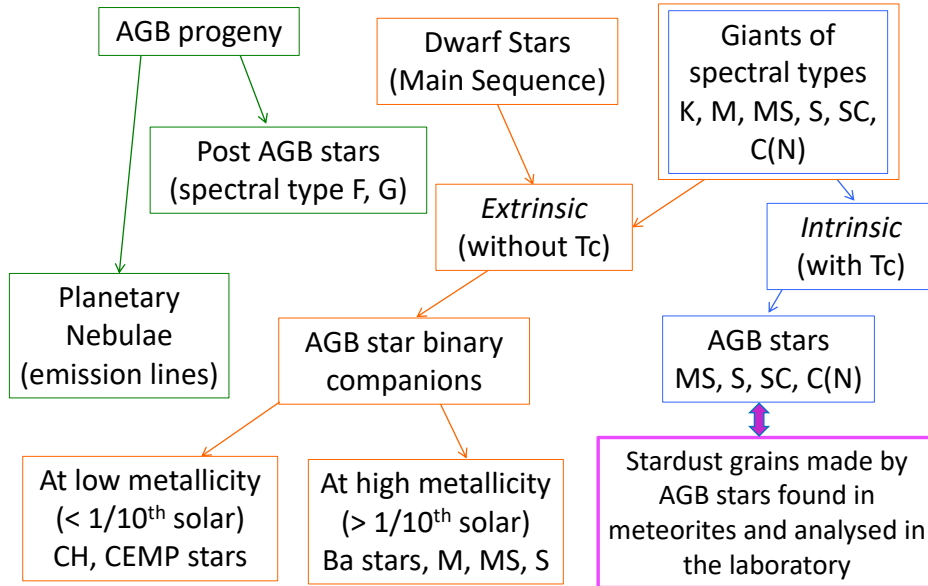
AGB progeny

Post AGB stars (spectral type F, G)

Planetary Nebulae (emission lines)

Dwarf Stars (Main Sequence)

Giants of spectral types K, M, MS, S, SC, C(N)

*Extrinsic* (without Tc)

*Intrinsic* (with Tc)

AGB star binary companions

AGB stars MS, S, SC, C(N)

At low metallicity (< 1/10$^{th}$ solar) CH, CEMP stars

At high metallicity (> 1/10$^{th}$ solar) Ba stars, M, MS, S

Stardust grains made by AGB stars found in meteorites and analysed in the laboratory